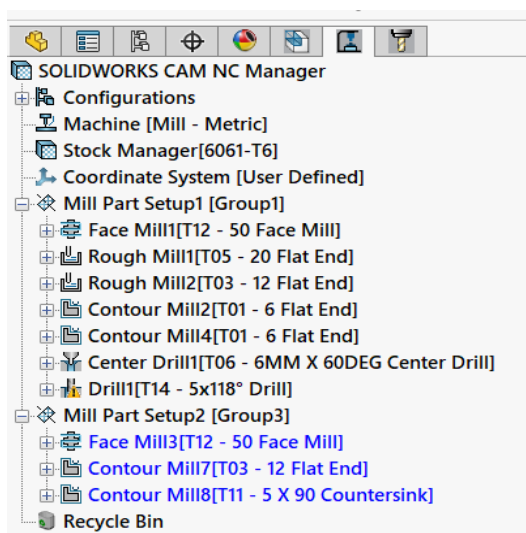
SOLIDWORKS CAM NC Manager
Configurations
Machine [Mill - Metric]
Stock Manager[6061-T6]
Coordinate System [User Defined]
Mill Part Setup1 [Group1]
Face Mill1[T12 - 50 Face Mill]
Rough Mill1[T05 - 20 Flat End]
Rough Mill2[T03 - 12 Flat End]
Contour Mill2[T01 - 6 Flat End]
Contour Mill4[T01 - 6 Flat End]
Center Drill1[T06 - 6MM X 60DEG Center Drill]
Drill1[T14 - 5x118° Drill]
Mill Part Setup2 [Group3]
Face Mill3[T12 - 50 Face Mill]
Contour Mill7[T03 - 12 Flat End]
Contour Mill8[T11 - 5 X 90 Countersink]
Recycle Bin